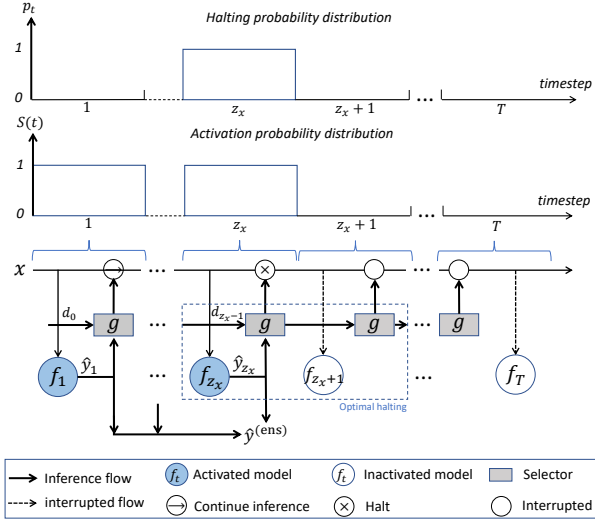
$p_t$

Halting probability distribution

1

0

1

$z_x$

$z_x + 1$

$T$

timestep

$S(t)$

Activation probability distribution

1

0

1

$z_x$

$z_x + 1$

$T$

timestep

$x$

$d_0$

$g$

$d_{z_x-1}$

$g$

$g$

$g$

$f_1$

$\hat{y}_1$

$f_{z_x}$

$\hat{y}_{z_x}$

$f_{z_x+1}$

$f_T$

Optimal halting

$\hat{y}^{(\text{ens})}$

Inference flow

$f_t$ Activated model

$f_t$ Inactivated model

Selector

interrupted flow

Continue inference

Halt

Interrupted